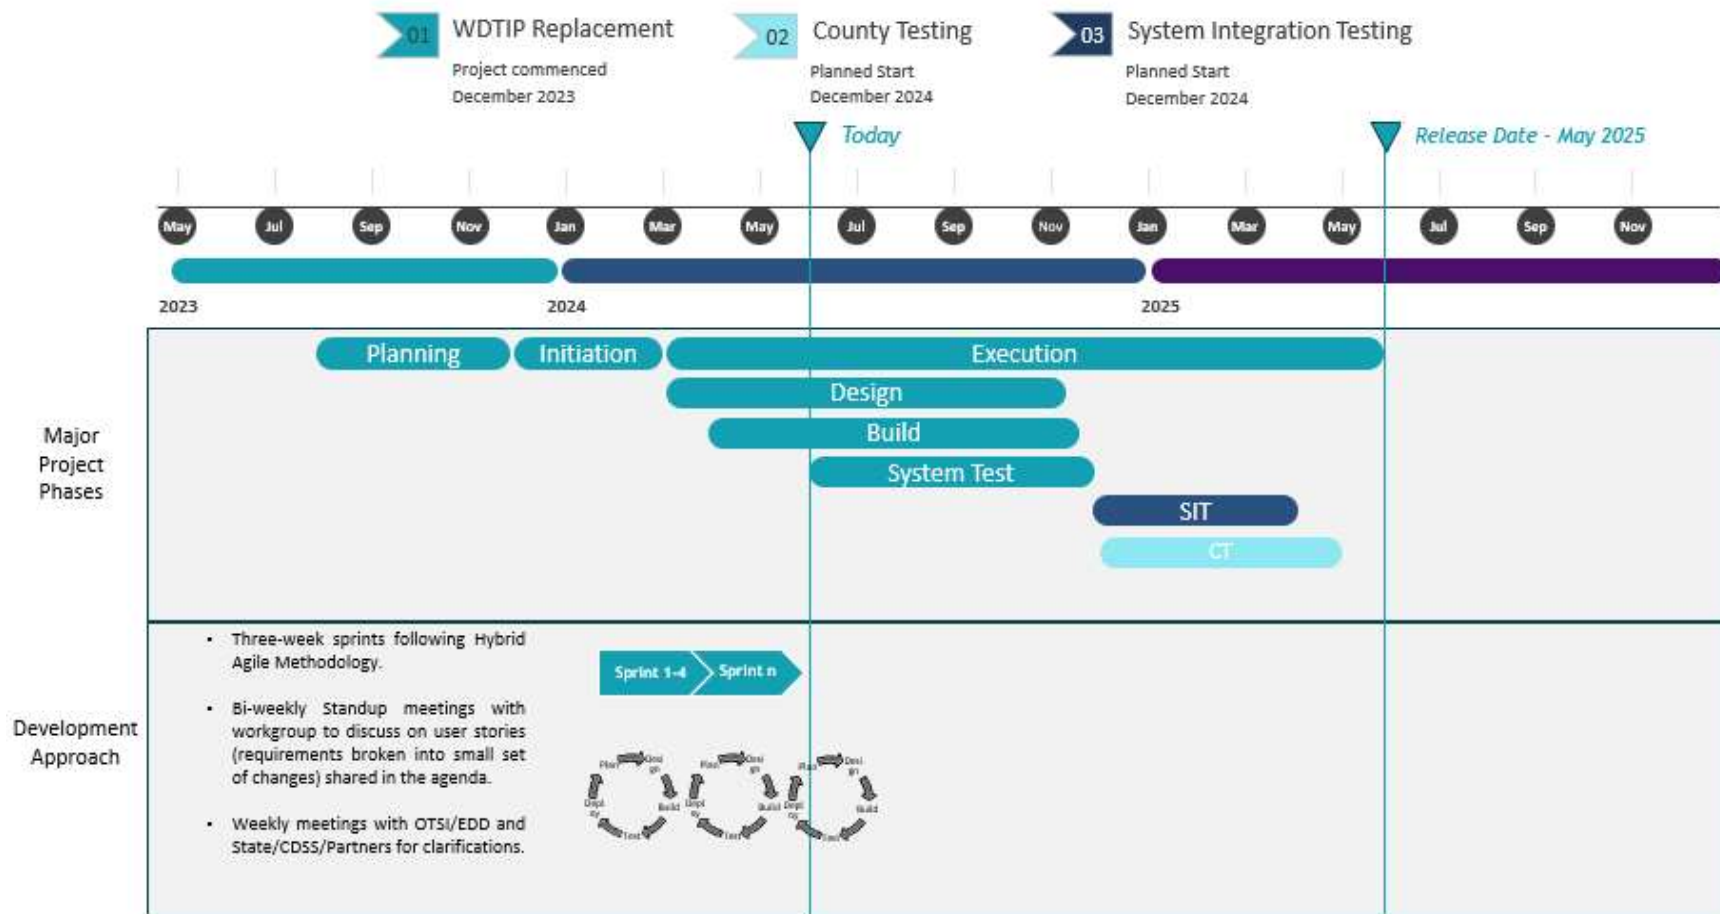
01 WDTIP Replacement
Project commenced
December 2023

02 County Testing
Planned Start
December 2024

03 System Integration Testing
Planned Start
December 2024

Today

Release Date - May 2025

May Jul Sep Nov Jan Mar May Jul Sep Nov Jan Mar May Jul Sep Nov

2023 2024 2025

Major Project Phases

Planning
Initiation
Execution
Design
Build
System Test
SIT
CT

Development Approach

• Three-week sprints following Hybrid Agile Methodology.

• Bi-weekly Standup meetings with workgroup to discuss on user stories (requirements broken into small set of changes) shared in the agenda.

• Weekly meetings with OTSI/EDD and State/CDSS/Partners for clarifications.

Sprint 1-4 Sprint n

Plan Design Build Test Deploy
Plan Design Build Test Deploy
Plan Design Build Test Deploy